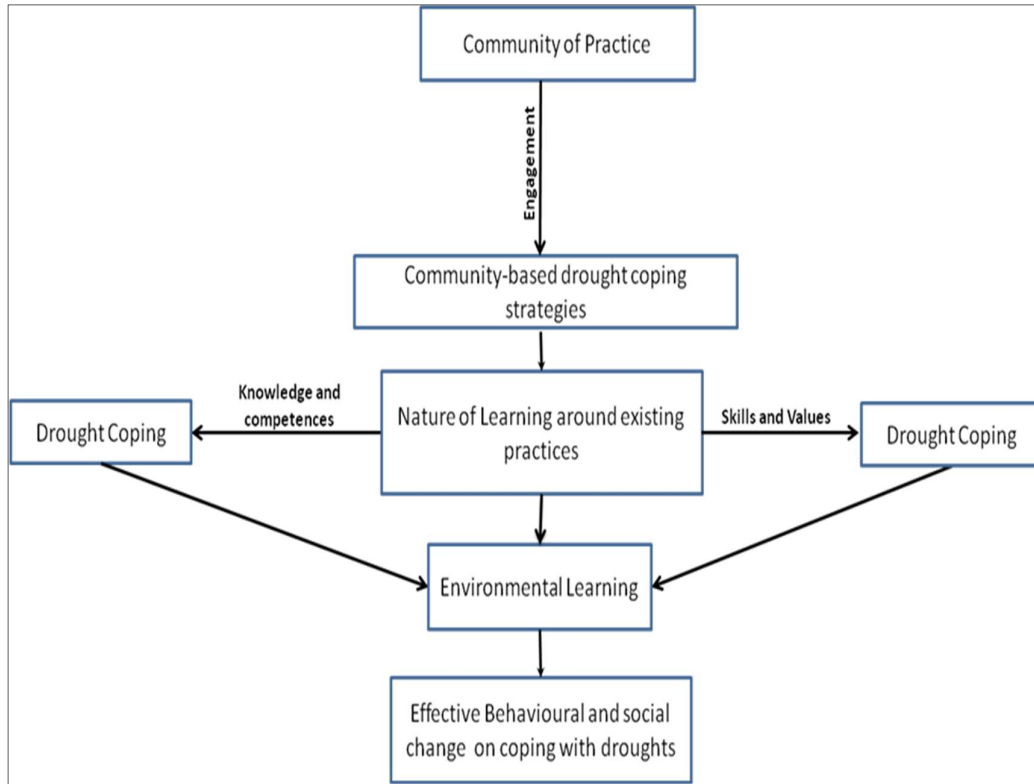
Community of Practice

Engagement

Community-based drought coping strategies

Knowledge and competences

Drought Coping

Nature of Learning around existing practices

Skills and Values

Drought Coping

Environmental Learning

Effective Behavioural and social change on coping with droughts